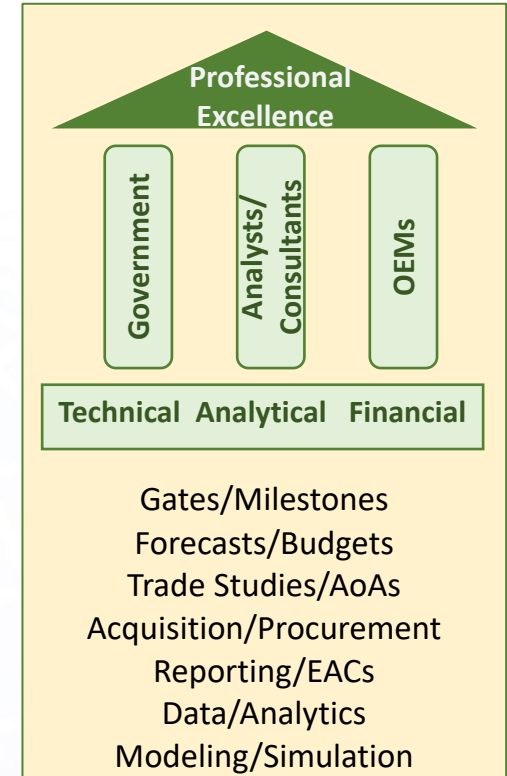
Professional Excellence

Government

Analysts/ Consultants

OEMs

Technical Analytical Financial

Gates/Milestones
Forecasts/Budgets
Trade Studies/AoAs
Acquisition/Procurement
Reporting/EACs
Data/Analytics
Modeling/Simulation